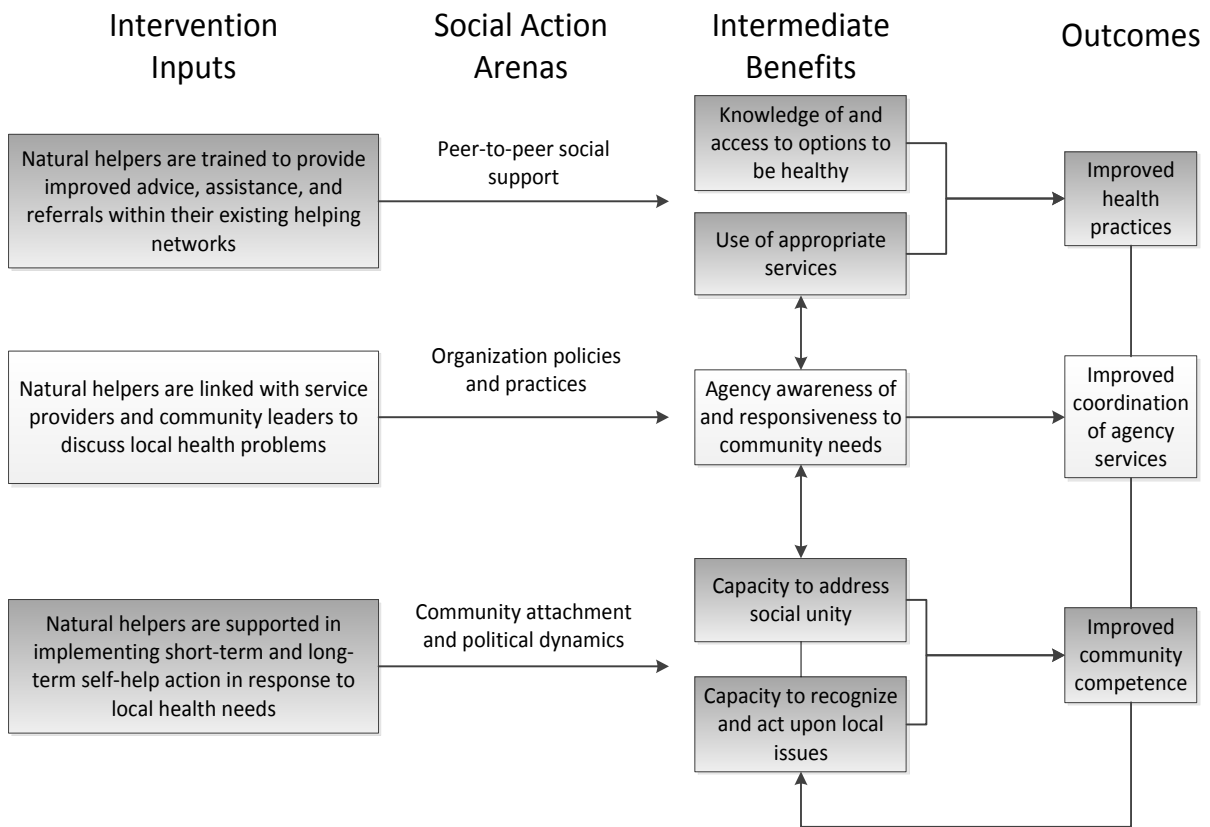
Intervention Inputs

Social Action Arenas

Intermediate Benefits

Outcomes

Natural helpers are trained to provide improved advice, assistance, and referrals within their existing helping networks

Peer-to-peer social support

Knowledge of and access to options to be healthy

Use of appropriate services

Improved health practices

Natural helpers are linked with service providers and community leaders to discuss local health problems

Organization policies and practices

Agency awareness of and responsiveness to community needs

Improved coordination of agency services

Natural helpers are supported in implementing short-term and long-term self-help action in response to local health needs

Community attachment and political dynamics

Capacity to address social unity

Capacity to recognize and act upon local issues

Improved community competence